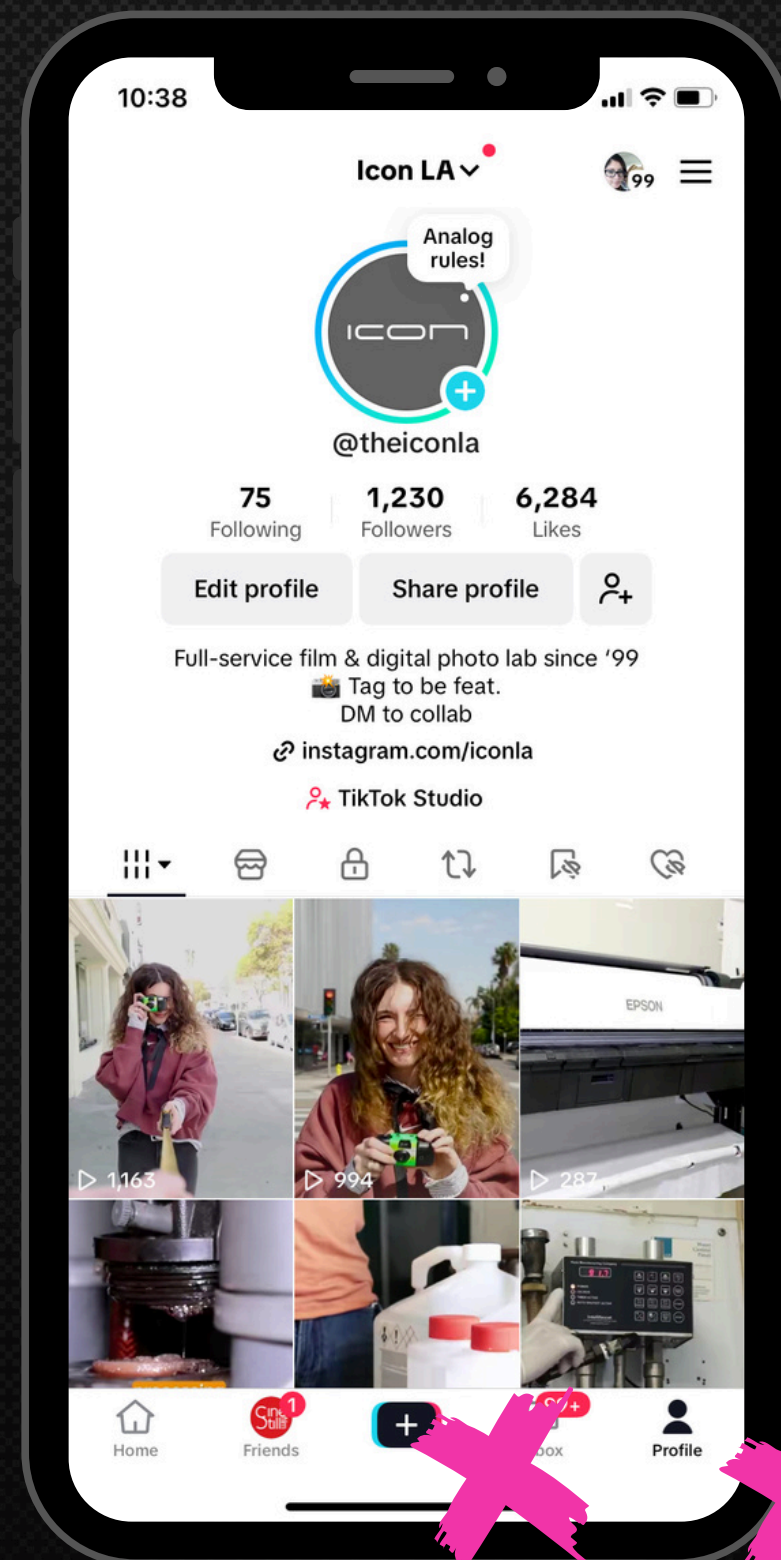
10:38

Icon LA

99

Analog rules!

ICON

@theiconla

75
Following

1,230
Followers

6,284
Likes

Edit profile

Share profile

Full-service film & digital photo lab since '99
📸 Tag to be feat.
DM to collab

instagram.com/iconla

TikTok Studio

EPSON

▷ 1,163

▷ 994

▷ 287

Home

1
Friends

+

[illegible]box

Profile